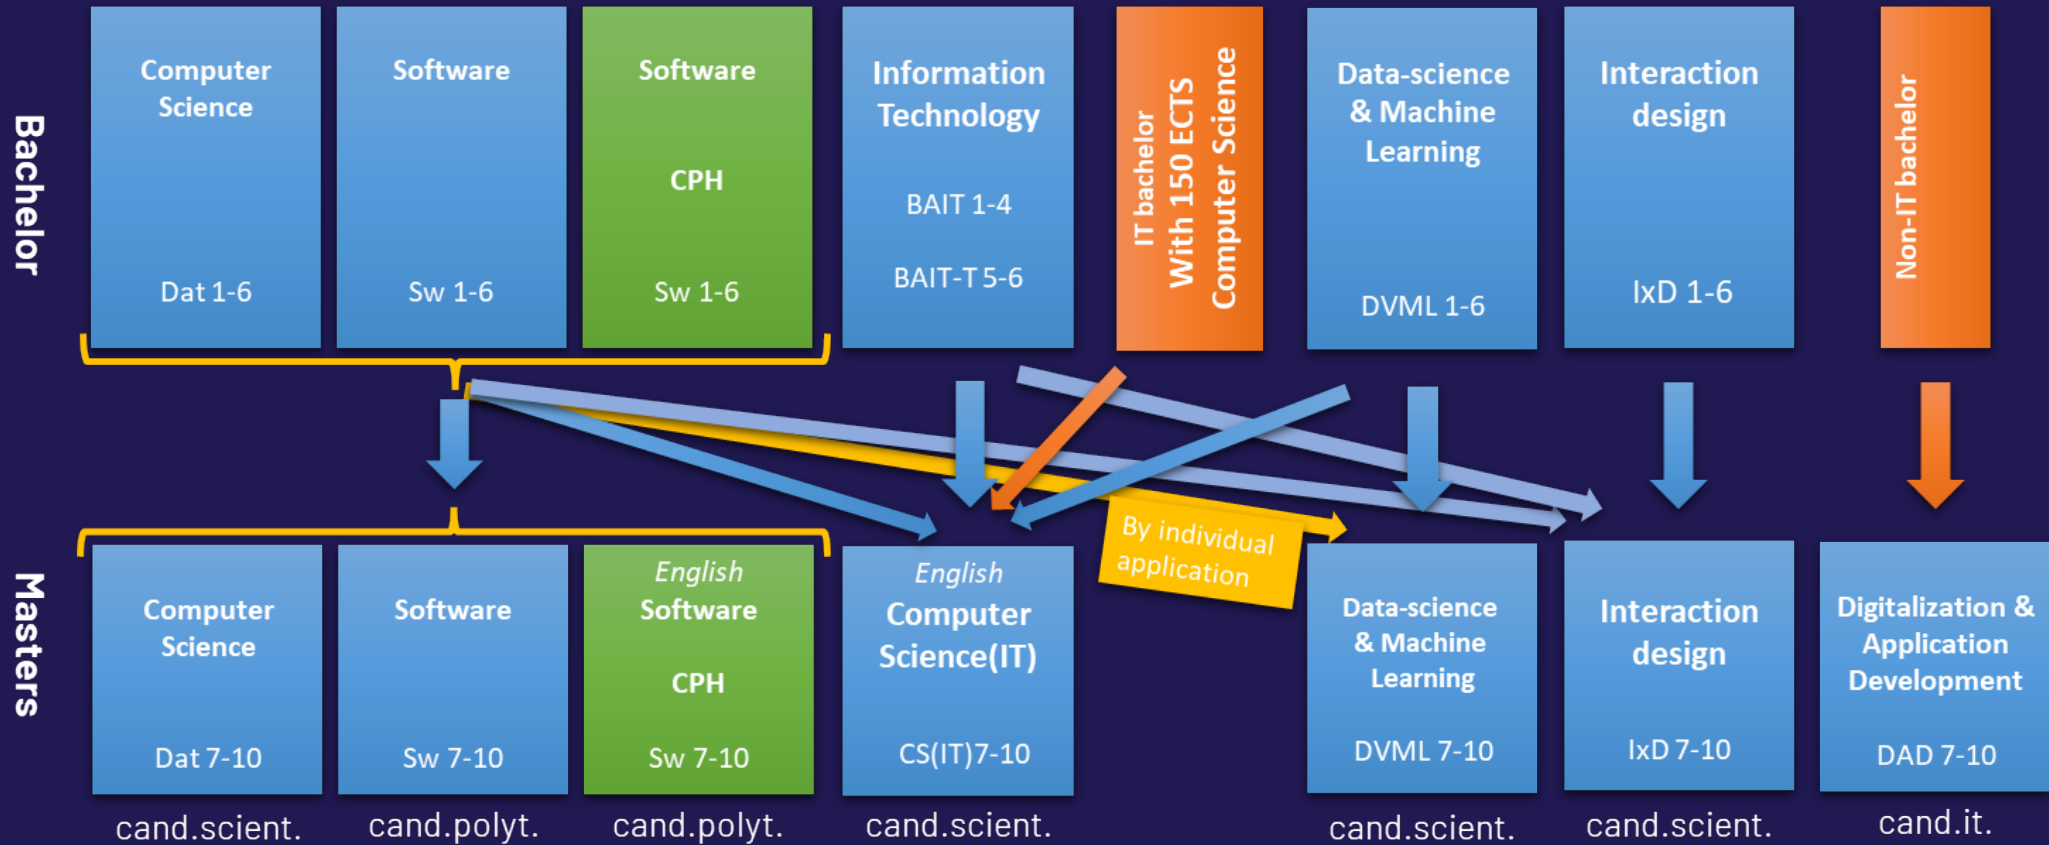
Bachelor

Computer Science

Dat 1-6

Software

Sw 1-6

Software

CPH

Sw 1-6

Information Technology

BAIT 1-4

BAIT-T 5-6

IT bachelor With 150 ECTS Computer Science

Data-science & Machine Learning

DVML 1-6

Interaction design

IxD 1-6

Non-IT bachelor

By individual application

Masters

Computer Science

Dat 7-10

cand.scient.

Software

Sw 7-10

cand.polyt.

*English* Software

CPH

Sw 7-10

cand.polyt.

*English* Computer Science(IT)

CS(IT)7-10

cand.scient.

Data-science & Machine Learning

DVML 7-10

cand.scient.

Interaction design

IxD 7-10

cand.scient.

Digitalization & Application Development

DAD 7-10

cand.it.